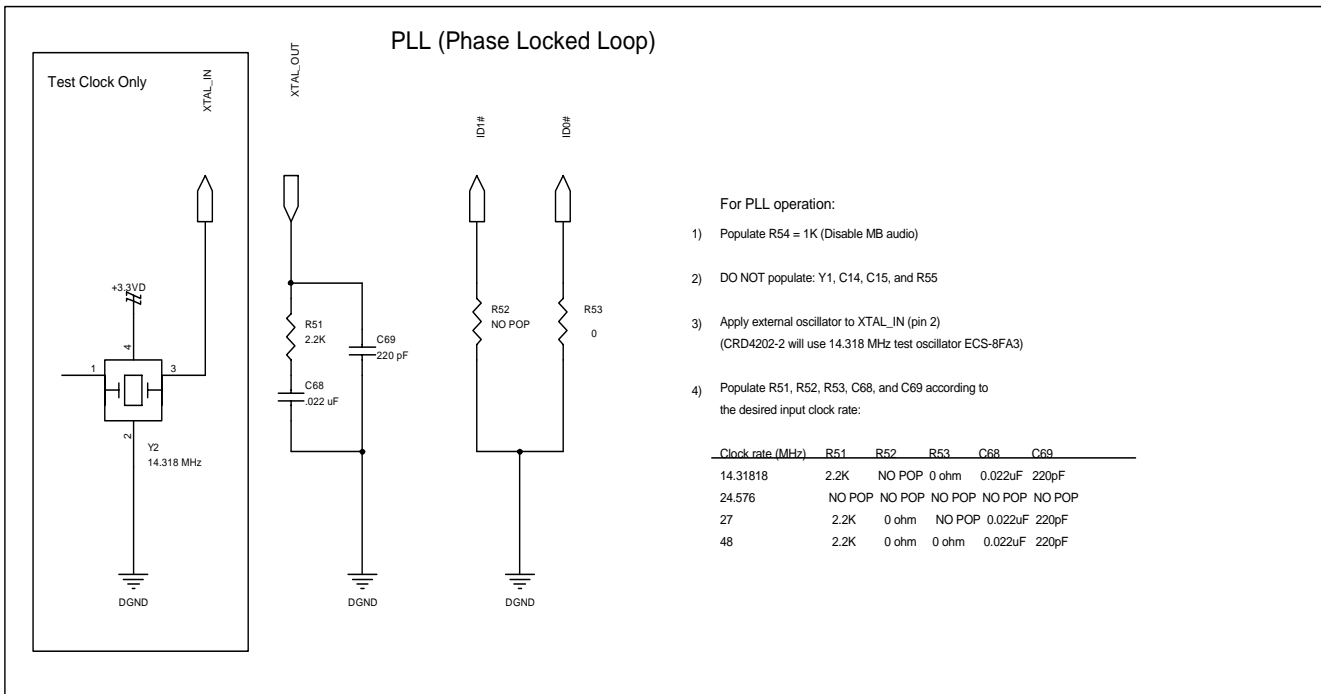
PLL (Phase Locked Loop)

Test Clock Only

XTAL_IN

XTAL_OUT

ID1#

ID0#

+3.3VD

4

1

3

2

Y2
14.318 MHz

R51
2.2K

C69
220 pF

C68
.022 uF

R52
NO POP

R53
0

DGND

DGND

DGND

For PLL operation:

1) Populate R54 = 1K (Disable MB audio)

2) DO NOT populate: Y1, C14, C15, and R55

3) Apply external oscillator to XTAL_IN (pin 2)
(CRD4202-2 will use 14.318 MHz test oscillator ECS-8FA3)

4) Populate R51, R52, R53, C68, and C69 according to the desired input clock rate:

| Clock rate (MHz) | R51 | R52 | R53 | C68 | C69 |
|---|---|---|---|---|---|
| 14.31818 | 2.2K | NO POP | 0 ohm | 0.022uF | 220pF |
| 24.576 | NO POP | NO POP | NO POP | NO POP | NO POP |
| 27 | 2.2K | 0 ohm | NO POP | 0.022uF | 220pF |
| 48 | 2.2K | 0 ohm | 0 ohm | 0.022uF | 220pF |